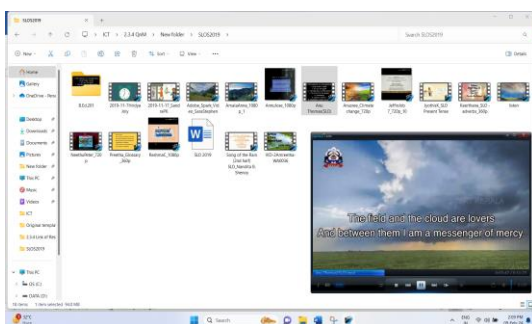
SLOS2019

ICT > 2.3.4 QoM > New folder > SLOS2019

Search SLOS2019

New | Sort | View | Details

Home
Gallery
OneDrive - Perso

Desktop
Downloads
Documents
Pictures
New folder
This PC
Music
Videos
ICT
Original templa
2.3.4 Lists of the
SLOS2019

This PC
OS (C:)
DATA (D:)

B.ELJ01
2019-11-19 Indar 4ny
2019-11-17_Sand seN
Adebie_Spark_Vid eo_Goodlearner
Amaisahme_1080 p_1
Amisuhan_1080p
Raji Thomas/SLO
Anusree_Climate change_720p
AdPrinte 7_720p_30
Sinthe/s_SLO Present Tense
Reethime_SLO adverbs_360p
Sidari
NeethaPater_720 p
Preetha_Glossary _360p
Rashmol_1080p
SLO 2019
Song of the Rain Line both SLO_Nandita.N. Sherma
SLO-[Antarkha-WANDA]

The field and the cloud are lovers
And between them I am a messenger of mercy

Q Search
ENG IN